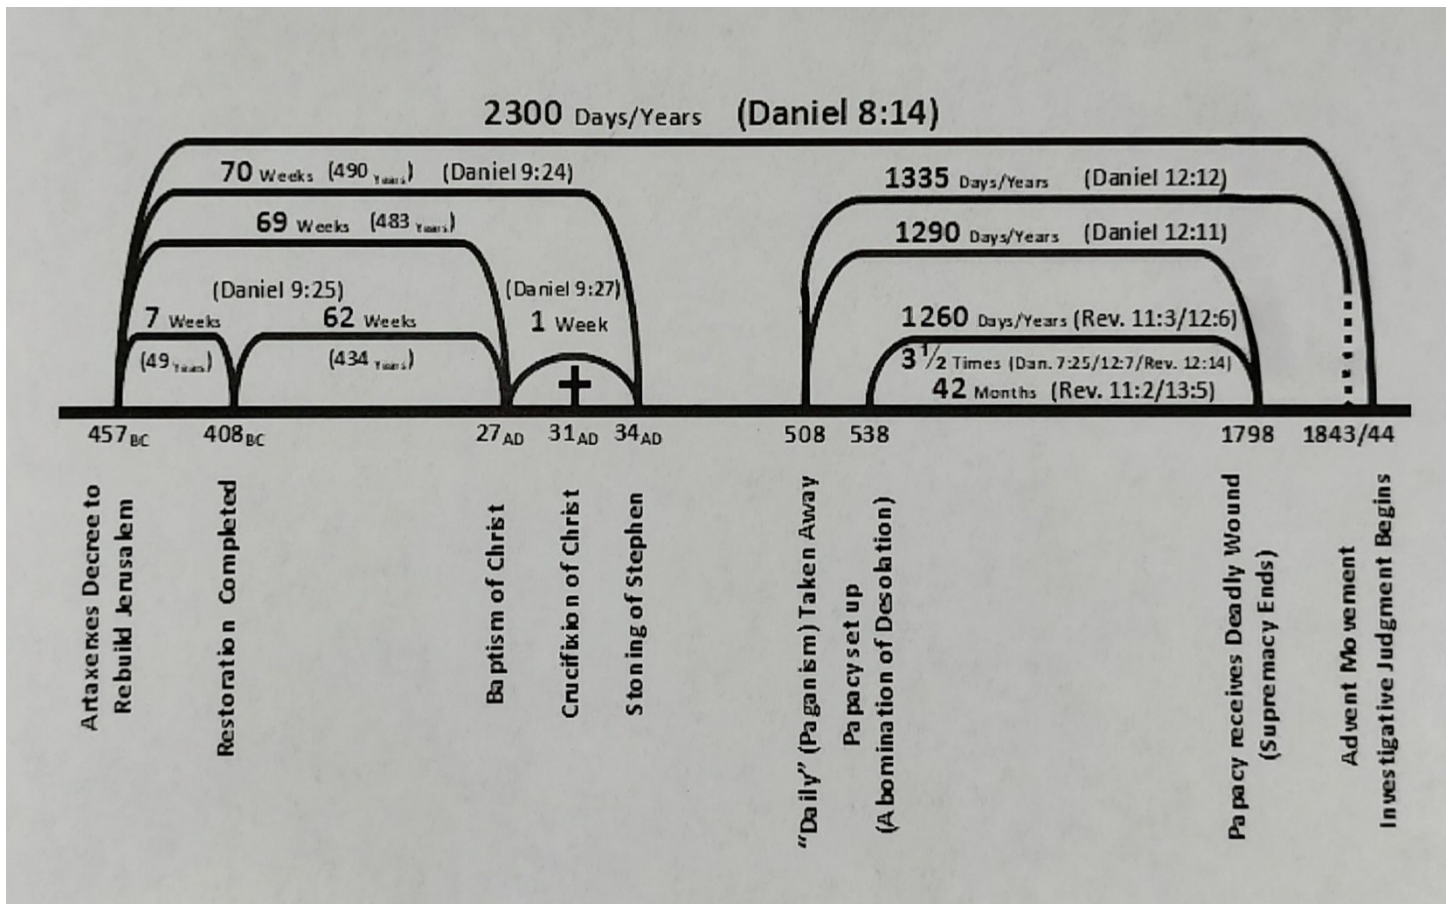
2300 Days/Years (Daniel 8:14)

70 Weeks (490 Years) (Daniel 9:24)

69 Weeks (483 Years)

(Daniel 9:25)

7 Weeks (49 Years)

62 Weeks (434 Years)

(Daniel 9:27)

1 Week

1335 Days/Years (Daniel 12:12)

1290 Days/Years (Daniel 12:11)

1260 Days/Years (Rev. 11:3/12:6)

$3\frac{1}{2}$ Times (Dan. 7:25/12:7/Rev. 12:14)

42 Months (Rev. 11:2/13:5)

$457_{BC}$ $408_{BC}$ $27_{AD}$ $31_{AD}$ $34_{AD}$ 508 538 1798 1843/44

Artaxerxes Decree to Rebuild Jerusalem

Restoration Completed

Baptism of Christ

Crucifixion of Christ

Stoning of Stephen

"Daily" (Paganism) Taken Away

Papacy set up (Abomination of Desolation)

Papacy receives Deadly Wound (Supremacy Ends)

Advent Movement Investigative Judgment Begins